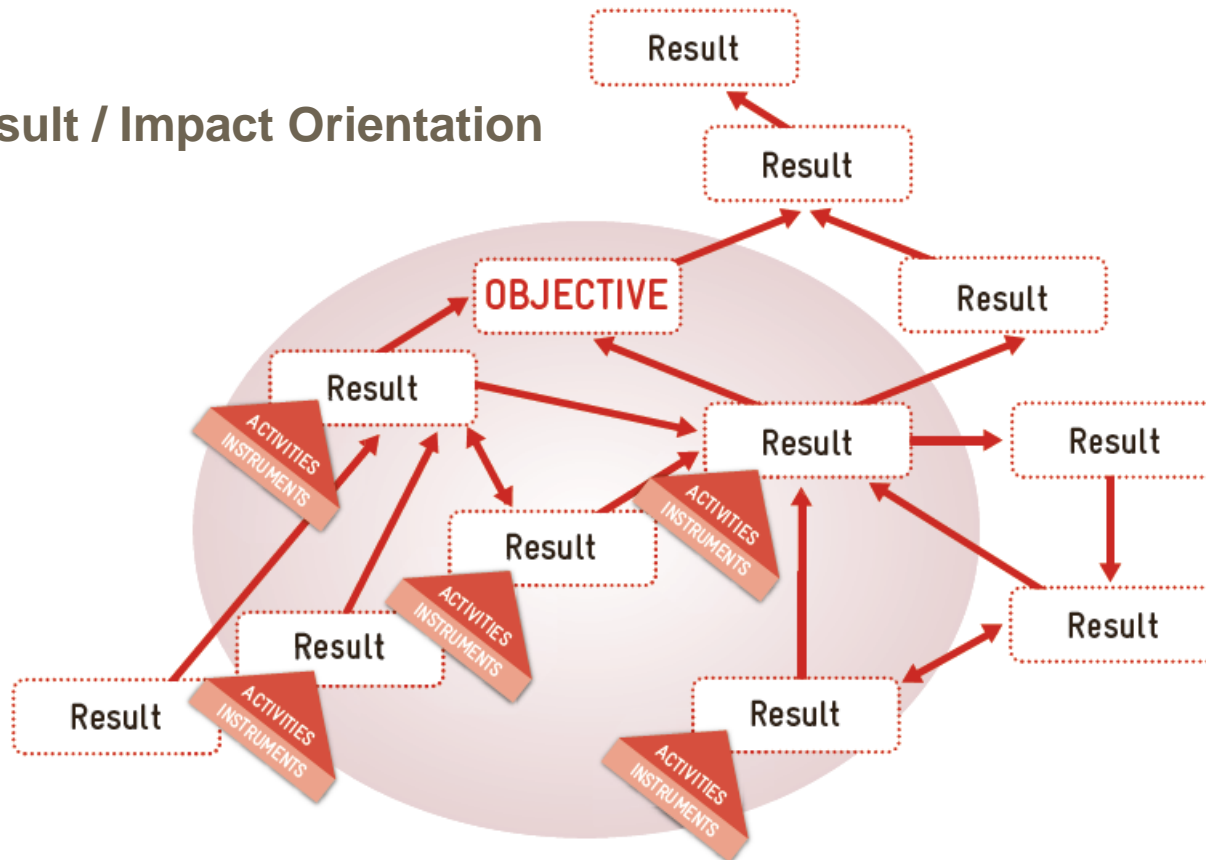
sult / Impact Orientation

Result

Result

OBJECTIVE

Result

Result

Result

Result

ACTIVITIES
INSTRUMENTS

Result

ACTIVITIES
INSTRUMENTS

ACTIVITIES
INSTRUMENTS

Result

Result

Result

ACTIVITIES
INSTRUMENTS

Result

ACTIVITIES
INSTRUMENTS